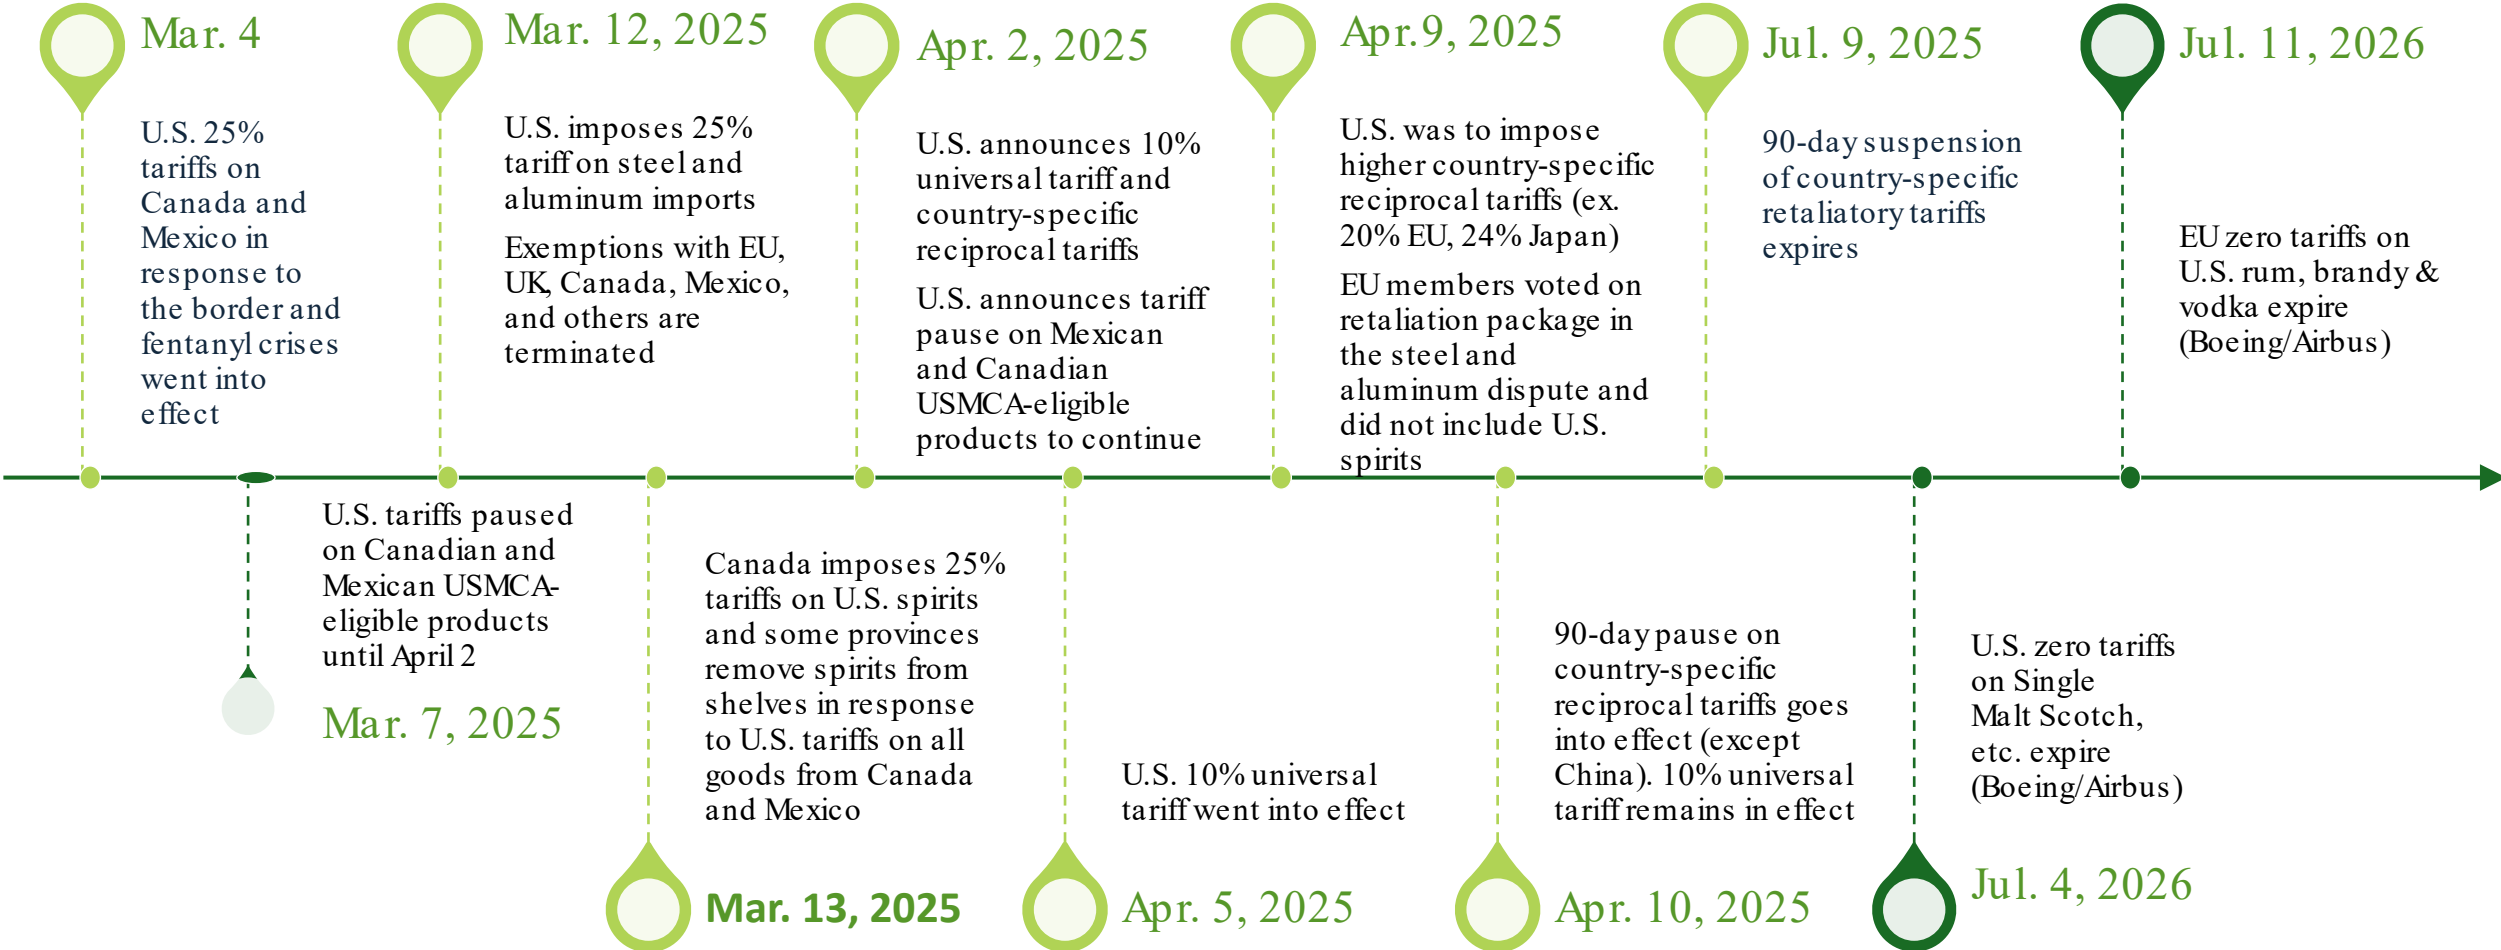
Mar. 4

U.S. 25% tariffs on Canada and Mexico in response to the border and fentanyl crises went into effect

Mar. 12, 2025

U.S. imposes 25% tariff on steel and aluminum imports

Exemptions with EU, UK, Canada, Mexico, and others are terminated

Apr. 2, 2025

U.S. announces 10% universal tariff and country-specific reciprocal tariffs

U.S. announces tariff pause on Mexican and Canadian USMCA-eligible products to continue

Apr.9, 2025

U.S. was to impose higher country-specific reciprocal tariffs (ex. 20% EU, 24% Japan)

EU members voted on retaliation package in the steel and aluminum dispute and did not include U.S. spirits

Jul. 9, 2025

90-day suspension of country-specific retaliatory tariffs expires

Jul. 11, 2026

EU zero tariffs on U.S. rum, brandy & vodka expire (Boeing/Airbus)

U.S. tariffs paused on Canadian and Mexican USMCA-eligible products until April 2

Mar. 7, 2025

Canada imposes 25% tariffs on U.S. spirits and some provinces remove spirits from shelves in response to U.S. tariffs on all goods from Canada and Mexico

Mar. 13, 2025

U.S. 10% universal tariff went into effect

Apr. 5, 2025

90-day pause on country-specific reciprocal tariffs goes into effect (except China). 10% universal tariff remains in effect

Apr. 10, 2025

U.S. zero tariffs on Single Malt Scotch, etc. expire (Boeing/Airbus)

Jul. 4, 2026